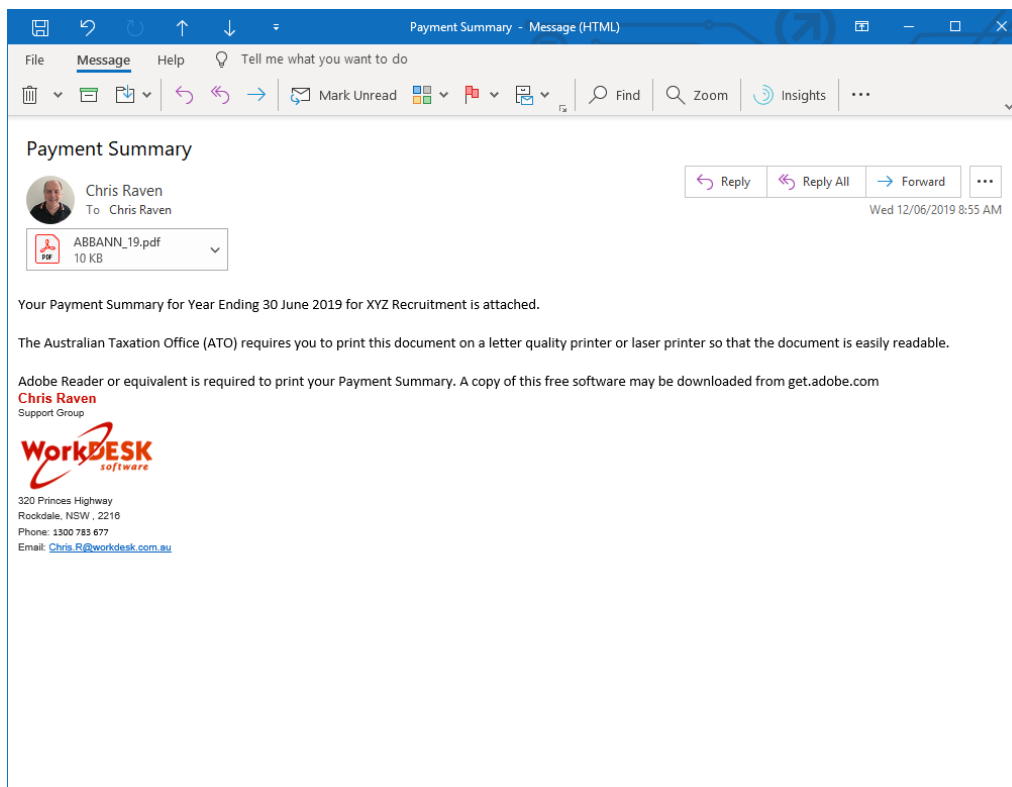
Payment Summary - Message (HTML)

File Message Help Tell me what you want to do

Mark Unread Find Zoom Insights ···

Payment Summary

Chris Raven
To Chris Raven

Reply Reply All Forward ···

Wed 12/06/2019 8:55 AM

ABBANN_19.pdf
10 KB

Your Payment Summary for Year Ending 30 June 2019 for XYZ Recruitment is attached.

The Australian Taxation Office (ATO) requires you to print this document on a letter quality printer or laser printer so that the document is easily readable.

Adobe Reader or equivalent is required to print your Payment Summary. A copy of this free software may be downloaded from get.adobe.com
Chris Raven
Support Group

WorkDESK software

320 Princes Highway
Rockdale, NSW , 2216
Phone: 1300 783 677
Email: Chris.R@workdesk.com.au